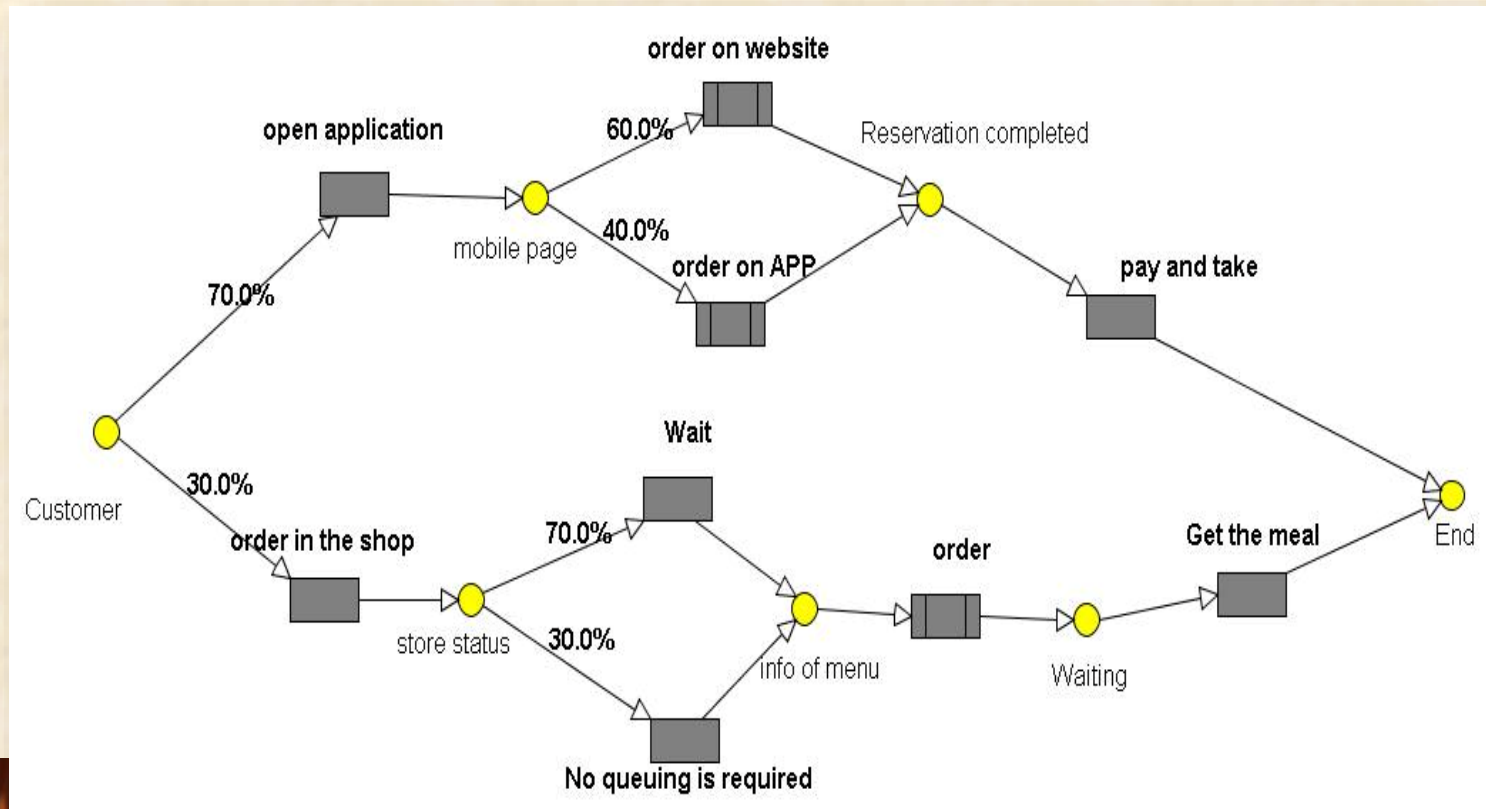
order on website

open application

60.0%

Reservation completed

mobile page

40.0%

order on APP

pay and take

70.0%

Customer

30.0%

Wait

order in the shop

70.0%

order

Get the meal

End

store status

30.0%

info of menu

Waiting

No queuing is required